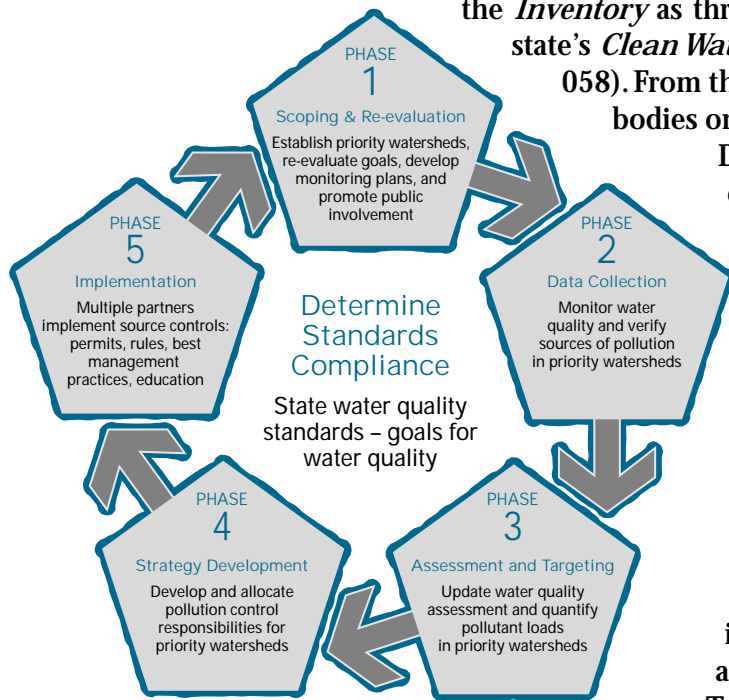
the *Inventory* as thr
state's *Clean Wat*
058). From th
bodies on
D
(

PHASE
1
Scoping & Re-evaluation
Establish priority watersheds, re-evaluate goals, develop monitoring plans, and promote public involvement

PHASE
2
Data Collection
Monitor water quality and verify sources of pollution in priority watersheds

PHASE
3
Assessment and Targeting
Update water quality assessment and quantify pollutant loads in priority watersheds

PHASE
4
Strategy Development
Develop and allocate pollution control responsibilities for priority watersheds

PHASE
5
Implementation
Multiple partners implement source controls: permits, rules, best management practices, education

Determine Standards Compliance

State water quality standards – goals for water quality

i
a
T